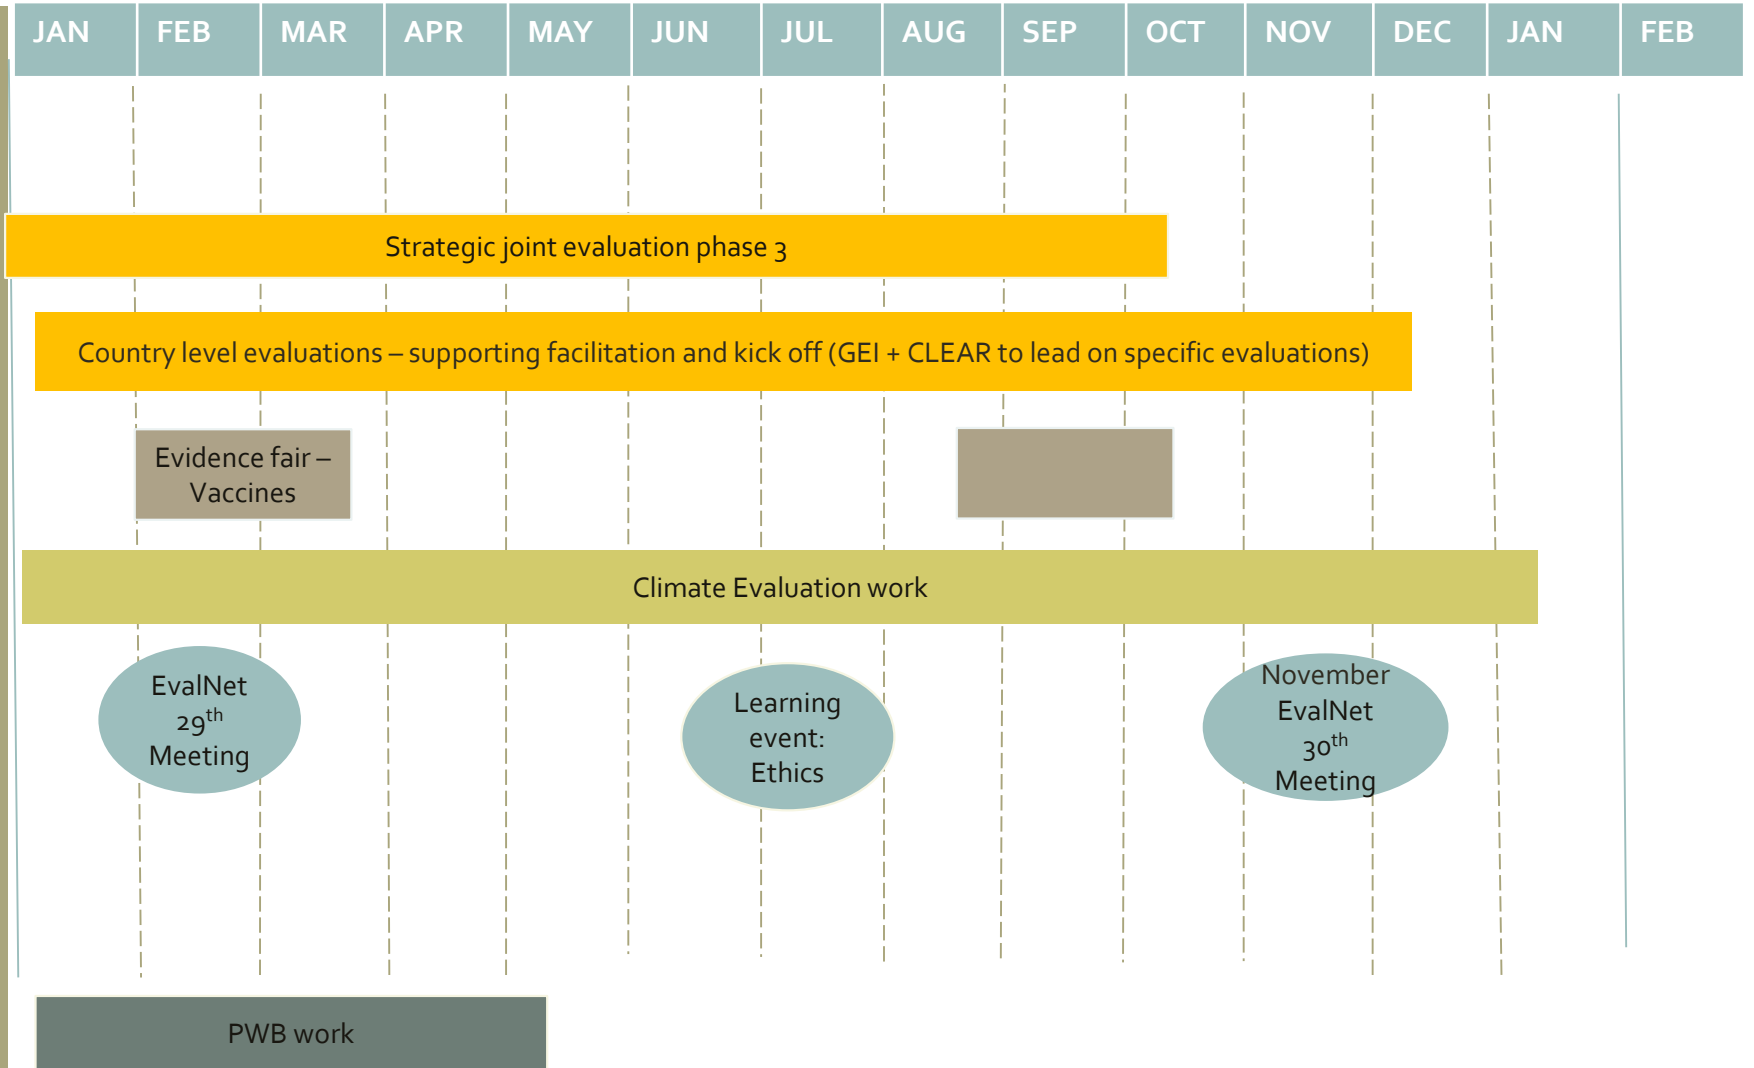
| JAN | FEB | MAR | APR | MAY | JUN | JUL | AUG | SEP | OCT | NOV | DEC | JAN | FEB |
|---|---|---|---|---|---|---|---|---|---|---|---|---|---|

Strategic joint evaluation phase 3

Country level evaluations – supporting facilitation and kick off (GEI + CLEAR to lead on specific evaluations)

Evidence fair – Vaccines

Climate Evaluation work

EvalNet $29^{th}$ Meeting

Learning event: Ethics

November EvalNet $30^{th}$ Meeting

PWB work